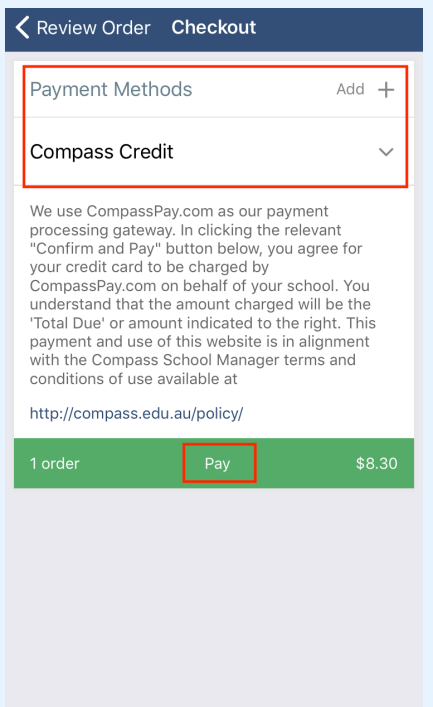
Review Order Checkout

Payment Methods Add +

Compass Credit

We use CompassPay.com as our payment processing gateway. In clicking the relevant "Confirm and Pay" button below, you agree for your credit card to be charged by CompassPay.com on behalf of your school. You understand that the amount charged will be the 'Total Due' or amount indicated to the right. This payment and use of this website is in alignment with the Compass School Manager terms and conditions of use available at

http://compass.edu.au/policy/

1 order Pay $8.30